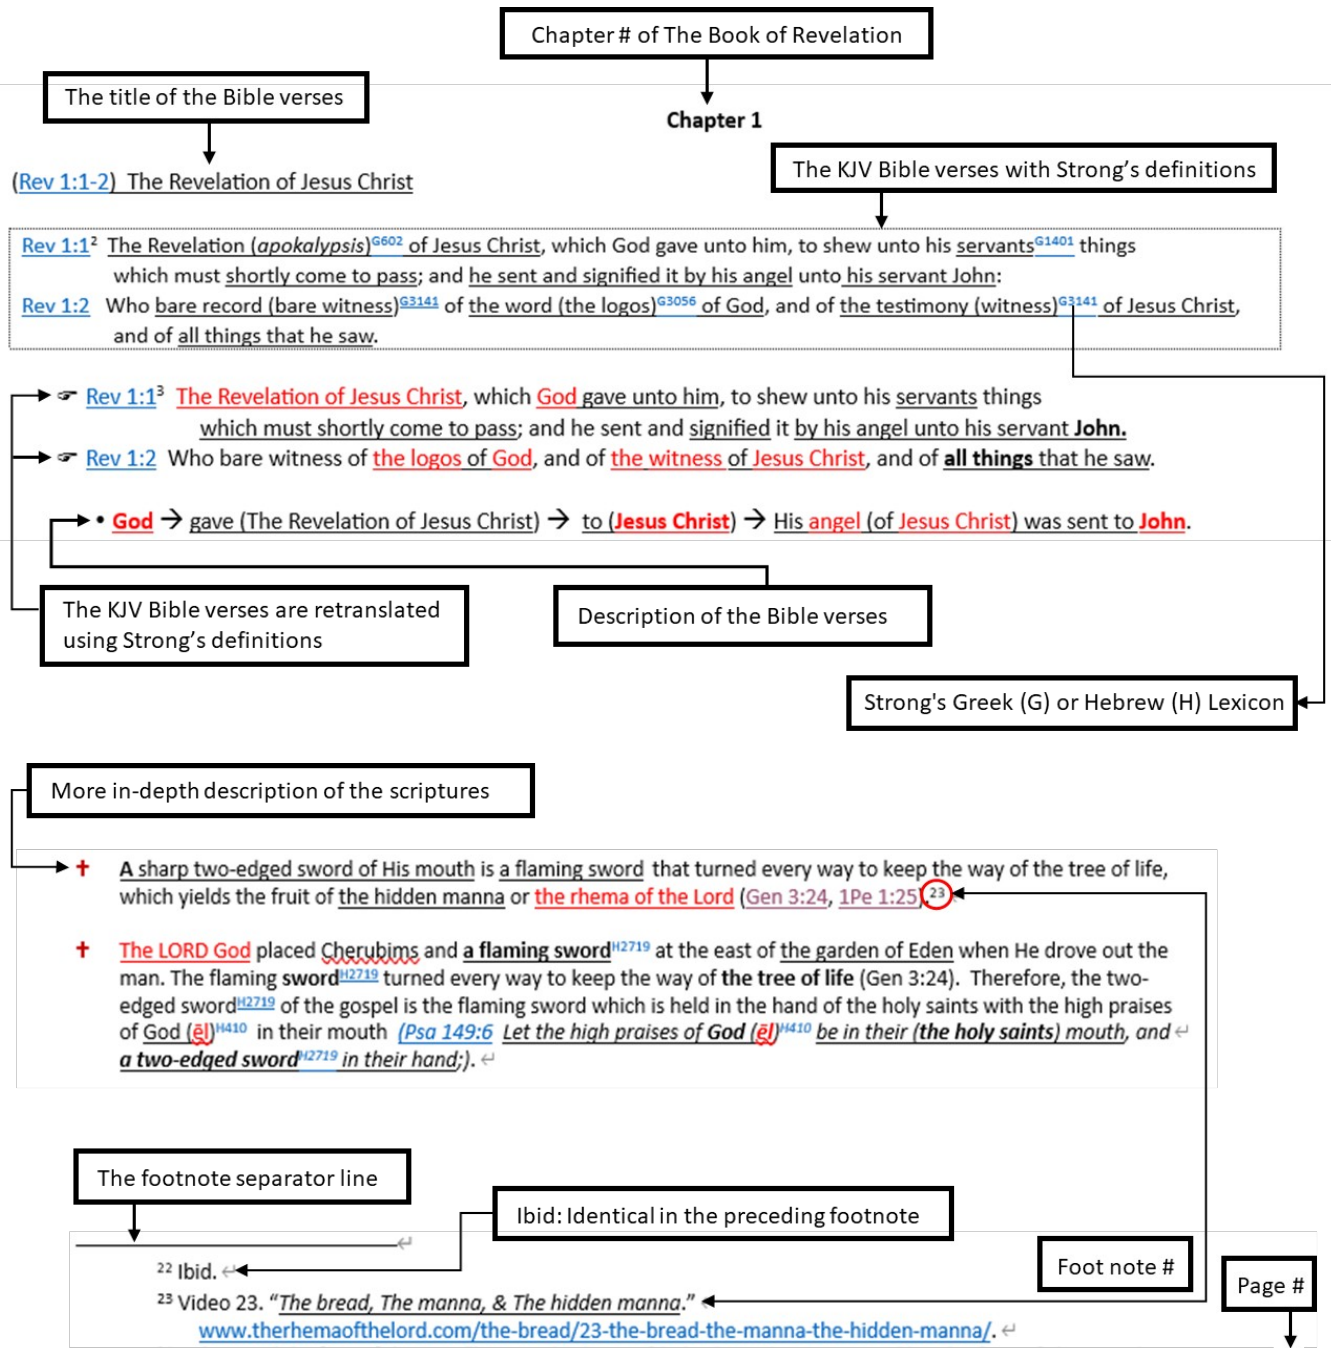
Chapter # of The Book of Revelation

The title of the Bible verses

Chapter 1

(Rev 1:1-2) The Revelation of Jesus Christ

The KJV Bible verses with Strong's definitions

Rev 1:1² The Revelation (*apokalypsis*)$^{G602}$ of Jesus Christ, which God gave unto him, to shew unto his servants$^{G1401}$ things which must shortly come to pass; and he sent and signified it by his angel unto his servant John:
Rev 1:2 Who bare record (bare witness)$^{G3141}$ of the word (the logos)$^{G3056}$ of God, and of the testimony (witness)$^{G3141}$ of Jesus Christ, and of all things that he saw.

Rev 1:1³ The Revelation of Jesus Christ, which God gave unto him, to shew unto his servants things which must shortly come to pass; and he sent and signified it by his angel unto his servant **John.**
Rev 1:2 Who bare witness of the logos of God, and of the witness of Jesus Christ, and of **all things** that he saw.

• **God** → gave (The Revelation of Jesus Christ) → to (**Jesus Christ**) → His angel (of Jesus Christ) was sent to **John**.

The KJV Bible verses are retranslated using Strong's definitions

Description of the Bible verses

Strong's Greek (G) or Hebrew (H) Lexicon

More in-depth description of the scriptures

✝ A sharp two-edged sword of His mouth is a flaming sword that turned every way to keep the way of the tree of life, which yields the fruit of the hidden manna or the rhema of the Lord (Gen 3:24, 1Pe 1:25).²³

✝ The LORD God placed Cherubims and **a flaming sword**$^{H2719}$ at the east of the garden of Eden when He drove out the man. The flaming **sword**$^{H2719}$ turned every way to keep the way of **the tree of life** (Gen 3:24). Therefore, the two-edged sword$^{H2719}$ of the gospel is the flaming sword which is held in the hand of the holy saints with the high praises of God (ēl)$^{H410}$ in their mouth *(Psa 149:6 Let the high praises of **God** (ēl)$^{H410}$ be in their (**the holy saints**) mouth, and **a two-edged sword**$^{H2719}$ in their hand;).*

The footnote separator line

Ibid: Identical in the preceding footnote

Foot note #

Page #

²² Ibid.
²³ Video 23. "*The bread, The manna, & The hidden manna.*" www.therhemaofthelord.com/the-bread/23-the-bread-the-manna-the-hidden-manna/.